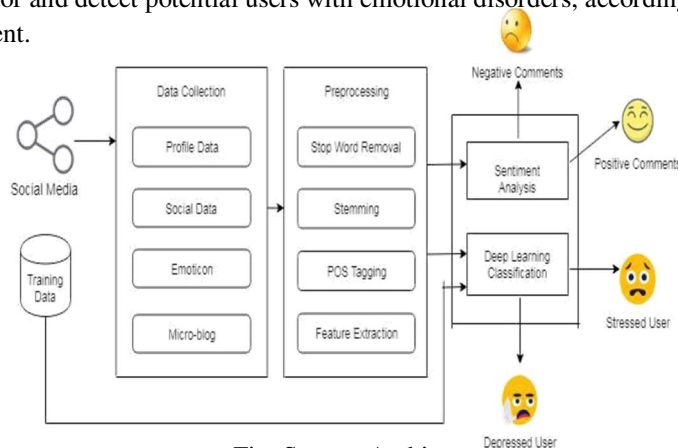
or and detect potential users with emotional disorders, accordin
ent.

Negative Comments

Positive Comments

Social Media

Data Collection

Profile Data

Social Data

Emoticon

Micro-blog

Preprocessing

Stop Word Removal

Stemming

POS Tagging

Feature Extraction

Sentiment Analysis

Deep Learning Classification

Training Data

Stressed User

Depressed User

Fig. System Archi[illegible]